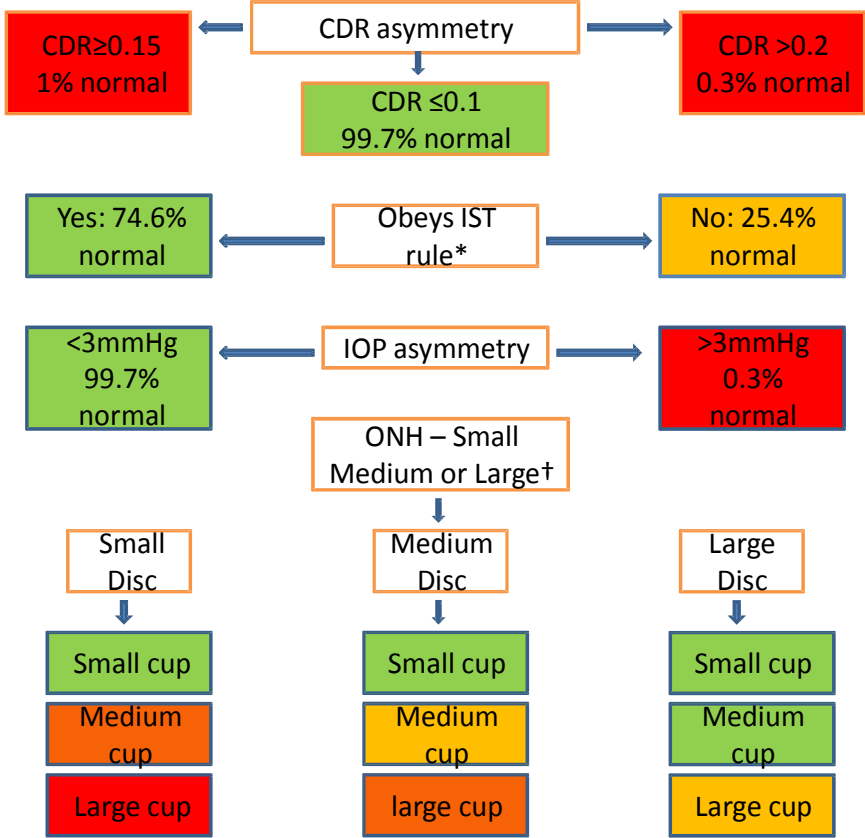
CDR asymmetry

CDR≥0.15
1% normal

CDR ≤0.1
99.7% normal

CDR >0.2
0.3% normal

Yes: 74.6% normal

Obeys IST rule*

No: 25.4% normal

<3mmHg
99.7% normal

IOP asymmetry

>3mmHg
0.3% normal

ONH – Small Medium or Large†

Small Disc

Small cup

Medium cup

Large cup

Medium Disc

Small cup

Medium cup

large cup

Large Disc

Small cup

Medium cup

Large cup